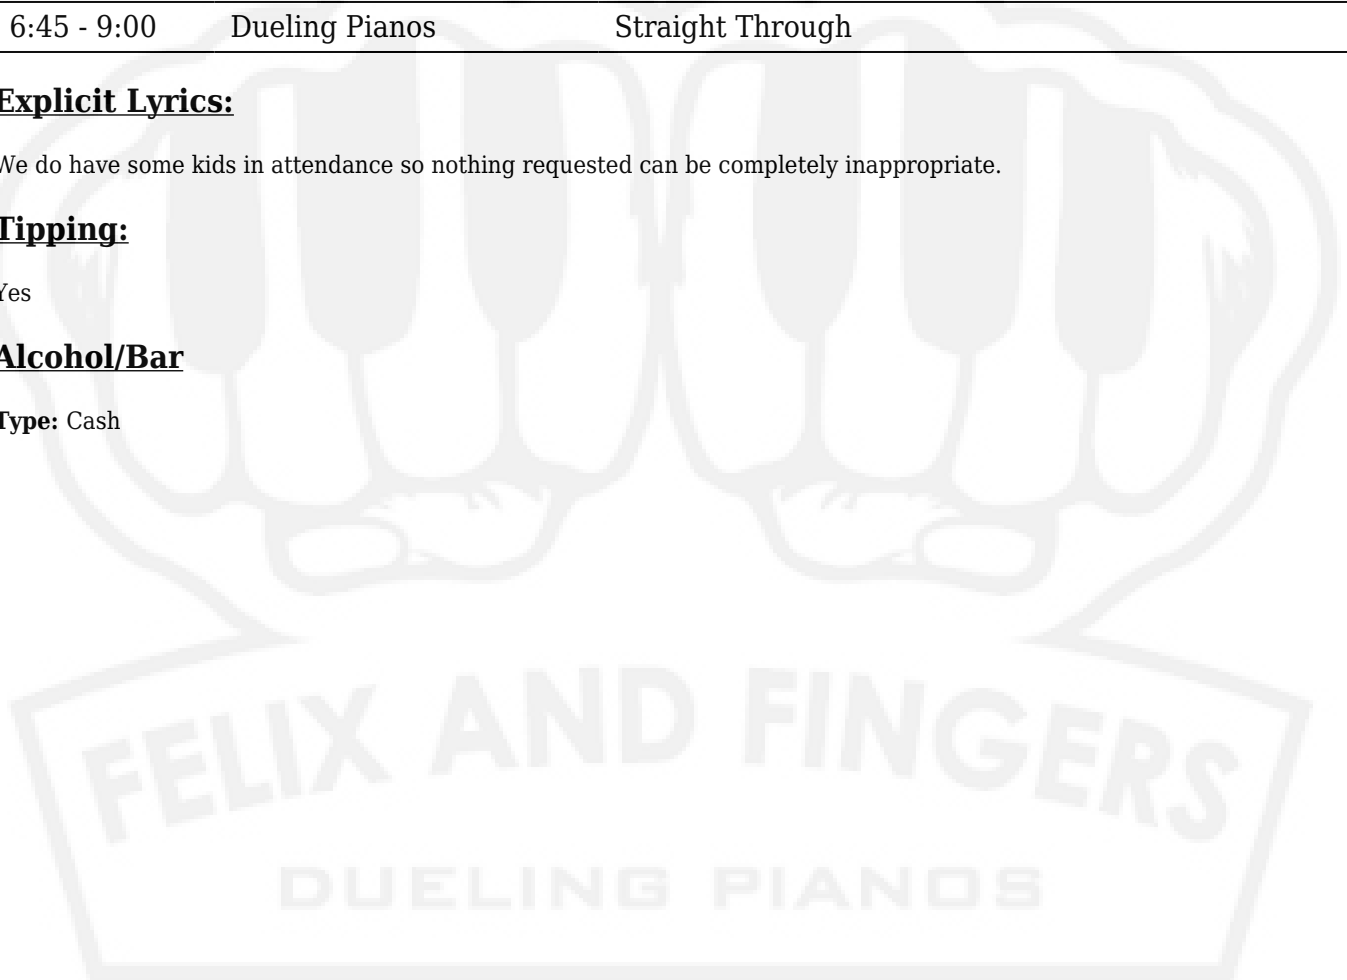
| 6:45 - 9:00 | Dueling Pianos | Straight Through |
|---|---|---|

Explicit Lyrics:

We do have some kids in attendance so nothing requested can be completely inappropriate.

Tipping:

Yes

Alcohol/Bar

Type: Cash

FELIX AND FINGERS

DUELING PIANOS